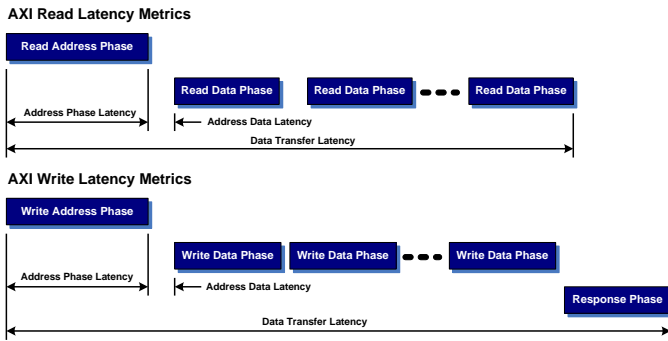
AXI Read Latency Metrics

Read Address Phase

Read Data Phase

Read Data Phase

Read Data Phase

Address Phase Latency

Address Data Latency

Data Transfer Latency

AXI Write Latency Metrics

Write Address Phase

Write Data Phase

Write Data Phase

Write Data Phase

Address Phase Latency

Address Data Latency

Response Phase

Data Transfer Latency